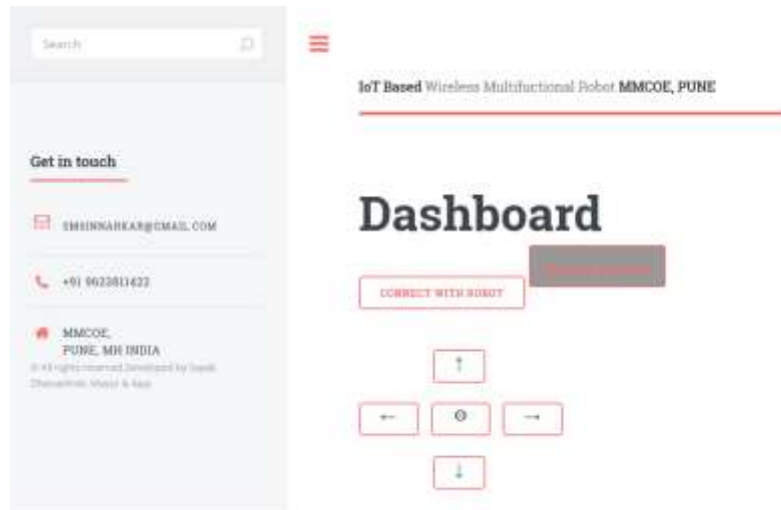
Search

Get in touch

SMSINNARKAR@GMAIL.COM

+91 9623811422

MMCOE,
PUNE, MH INDIA

© All rights reserved Developed by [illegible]

IoT Based Wireless Multifunctional Robot MMCOE, PUNE

Dashboard

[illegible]

CONNECT WITH ROBOT

↑

←

⊙

→

↓